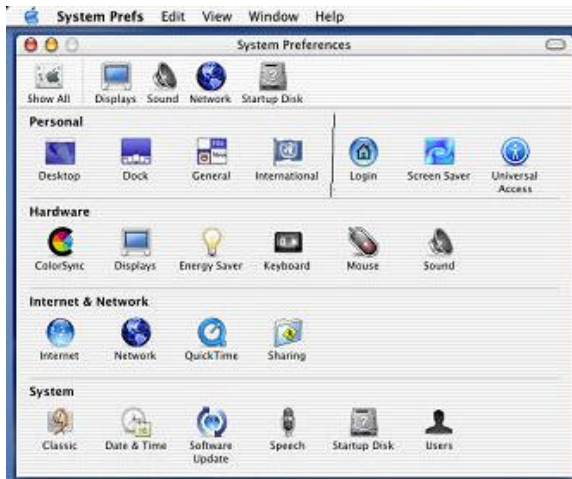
System Prefs Edit View Window Help

System Preferences

Show All Displays Sound Network Startup Disk

Personal

Desktop Dock General International Login Screen Saver Universal Access

Hardware

ColorSync Displays Energy Saver Keyboard Mouse Sound

Internet & Network

Internet Network QuickTime Sharing

System

Classic Date & Time Software Update Speech Startup Disk Users